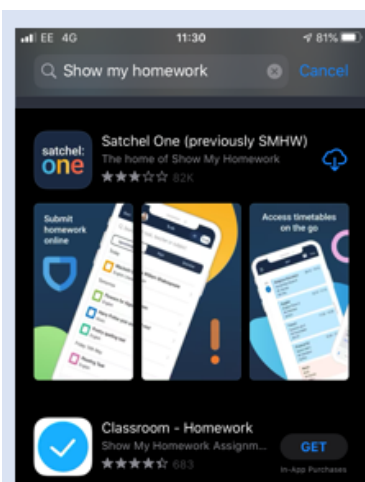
EE 4G 11:30 81%

Show my homework

Cancel

satchel: one

Satchel One (previously SMHW)

The home of Show My Homework

82K

Submit homework online

Access timetables on the go

Classroom - Homework

Show My Homework Assignm...

683

GET

In-App Purchases